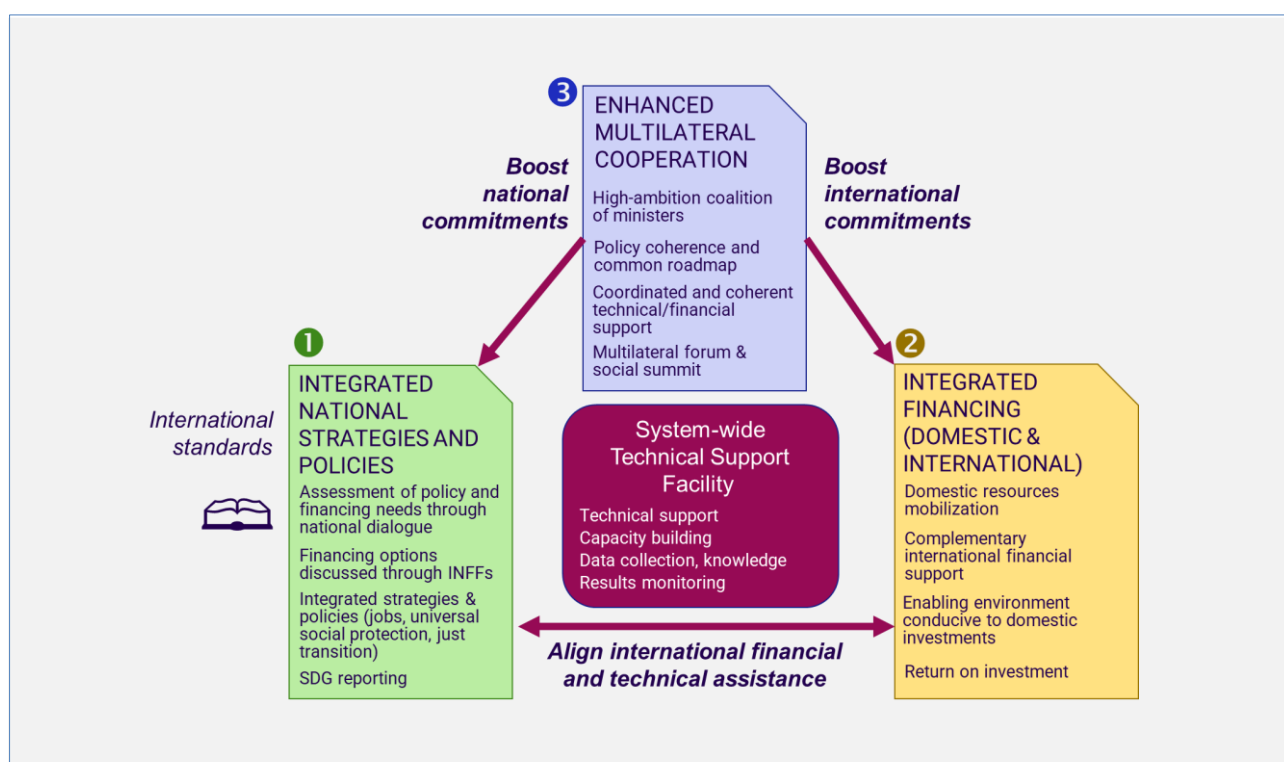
3 ENHANCED MULTILATERAL COOPERATION

High-ambition coalition of ministers

Policy coherence and common roadmap

Coordinated and coherent technical/financial support

Multilateral forum & social summit

Boost national commitments

Boost international commitments

1 INTEGRATED NATIONAL STRATEGIES AND POLICIES

Assessment of policy and financing needs through national dialogue

Financing options discussed through INFFs

Integrated strategies & policies (jobs, universal social protection, just transition)

SDG reporting

International standards

System-wide Technical Support Facility

Technical support

Capacity building

Data collection, knowledge

Results monitoring

2 INTEGRATED FINANCING (DOMESTIC & INTERNATIONAL)

Domestic resources mobilization

Complementary international financial support

Enabling environment conducive to domestic investments

Return on investment

Align international financial and technical assistance